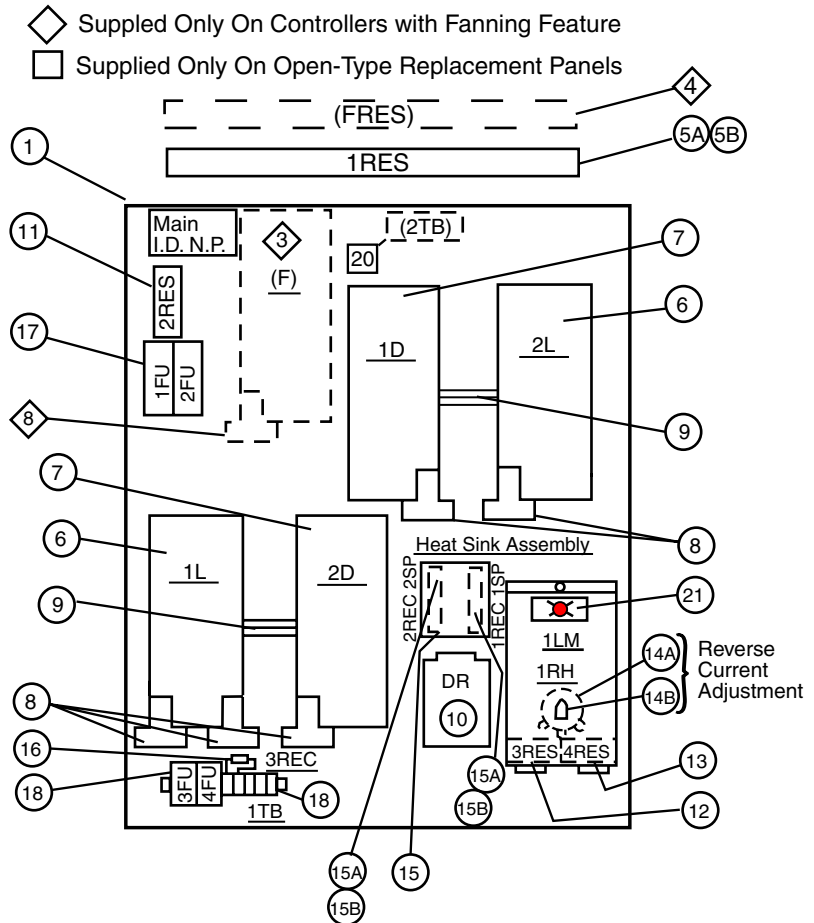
Suppled Only On Controllers with Fanning Feature

Supplied Only On Open-Type Replacement Panels

4
(FRES)
5A 5B
1RES
1
Main I.D. N.P.
3
(F)
(2TB)
20
11
2RES
7
1D
2L
6
17
1FU 2FU
8
9
7
6
1L
2D
8
Heat Sink Assembly
2REC 2SP
1REC 1SP
21
9
1LM
1RH
14A
14B
Reverse Current Adjustment
DR
10
8
16
3REC
3RES 4RES
15A
15B
13
18
3FU 4FU
1TB
18
12
15A
15B
15